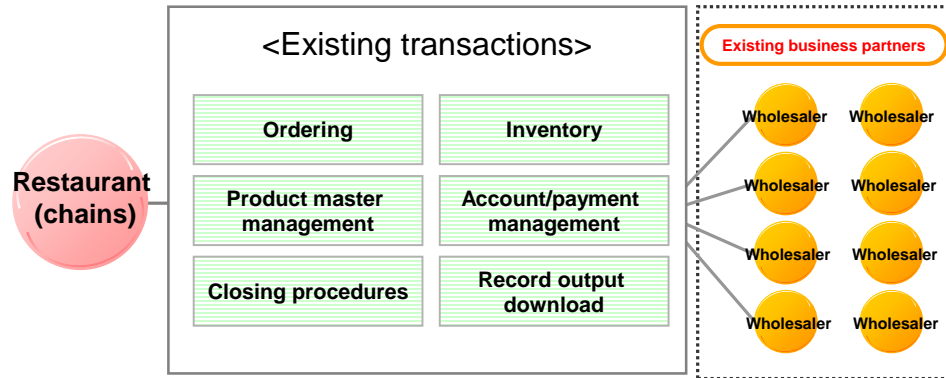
Restaurant (chains)

<Existing transactions>

Ordering

Inventory

Product master management

Account/payment management

Closing procedures

Record output download

Existing business partners

Wholesaler

Wholesaler

Wholesaler

Wholesaler

Wholesaler

Wholesaler

Wholesaler

Wholesaler